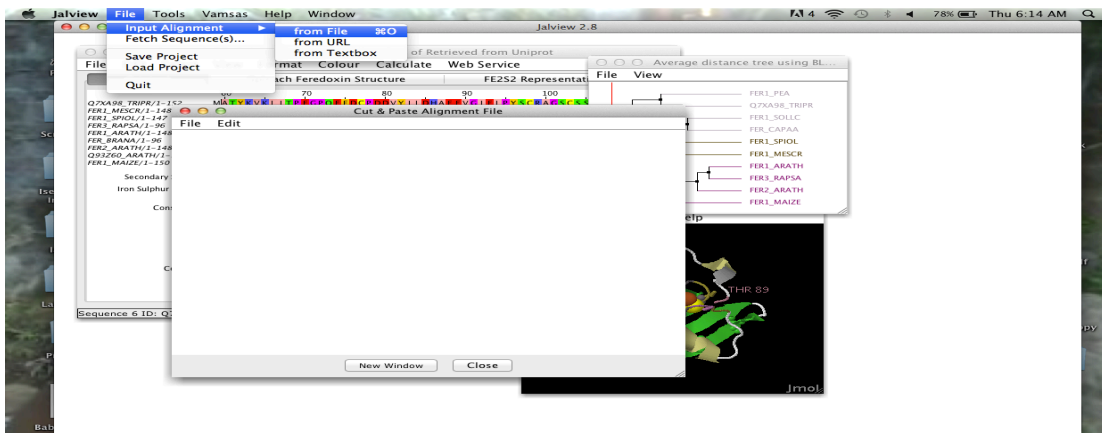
Jalview File Tools Vamsas Help Window
4 78% Thu 6:14 AM
Jalview 2.8
Input Alignment ▶
Fetch Sequence(s)...
Save Project
Load Project
Quit
from File ⌘O
from URL
from Textbox
of Retrieved from Uniprot
File
rmat Colour Calculate Web Service
ach Feredoxin Structure
FE2S2 Representat
60 70 80 90 100
Q7XA98_TRIPR/1-152
FER1_MESCR/1-148
FER1_SPIOL/1-147
FER3_RAPSA/1-96
FER1_ARATH/1-148
FER_BRANA/1-96
FER2_ARATH/1-148
Q93Z60_ARATH/1-
FER1_MAIZE/1-150
Secondary
Iron Sulphur
Cons
Co
Sequence 6 ID: Q
Cut & Paste Alignment File
File Edit
New Window
Close
Average distance tree using BL...
File View
FER1_PEA
Q7XA98_TRIPR
FER1_SOLLC
FER_CAPAA
FER1_SPIOL
FER1_MESCR
FER1_ARATH
FER3_RAPSA
FER2_ARATH
FER1_MAIZE
elp
THR 89
Jmol